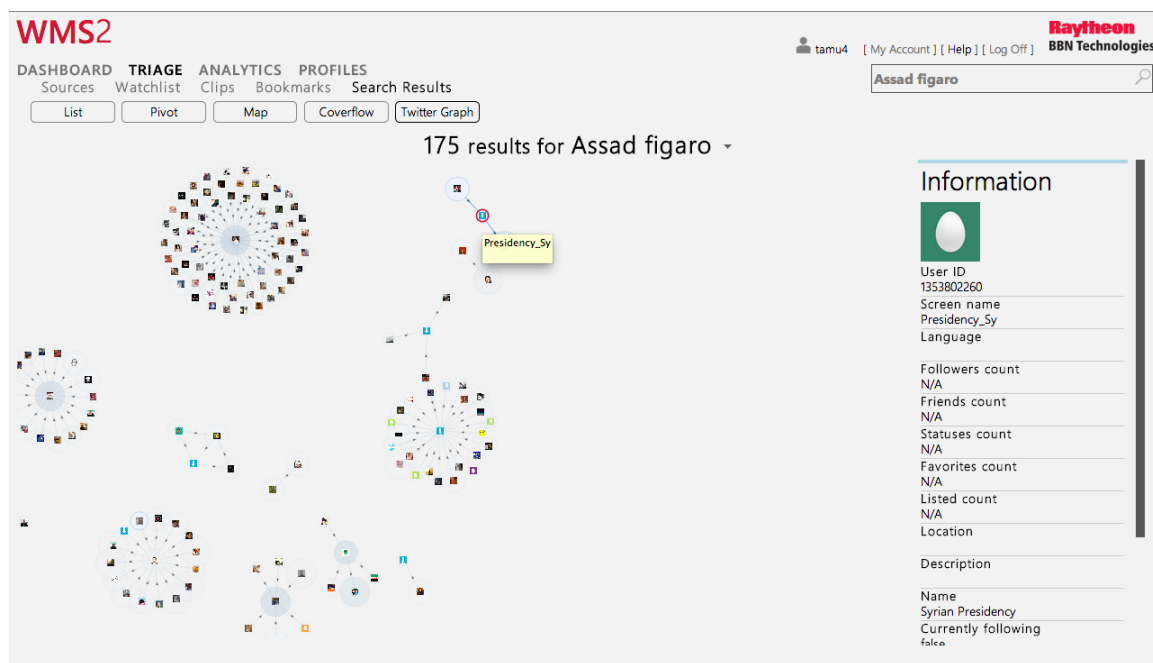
WMS2

DASHBOARD TRIAGE ANALYTICS PROFILES
Sources Watchlist Clips Bookmarks Search Results

List Pivot Map Coverflow Twitter Graph

tamu4 [ My Account ] [ Help ] [ Log Off ]

Raytheon
BBN Technologies

Assad figaro

175 results for Assad figaro

Presidency_Sy

Information

User ID
1353802260
Screen name
Presidency_Sy
Language

Followers count
N/A
Friends count
N/A
Statuses count
N/A
Favorites count
N/A
Listed count
N/A
Location

Description

Name
Syrian Presidency
Currently following
false